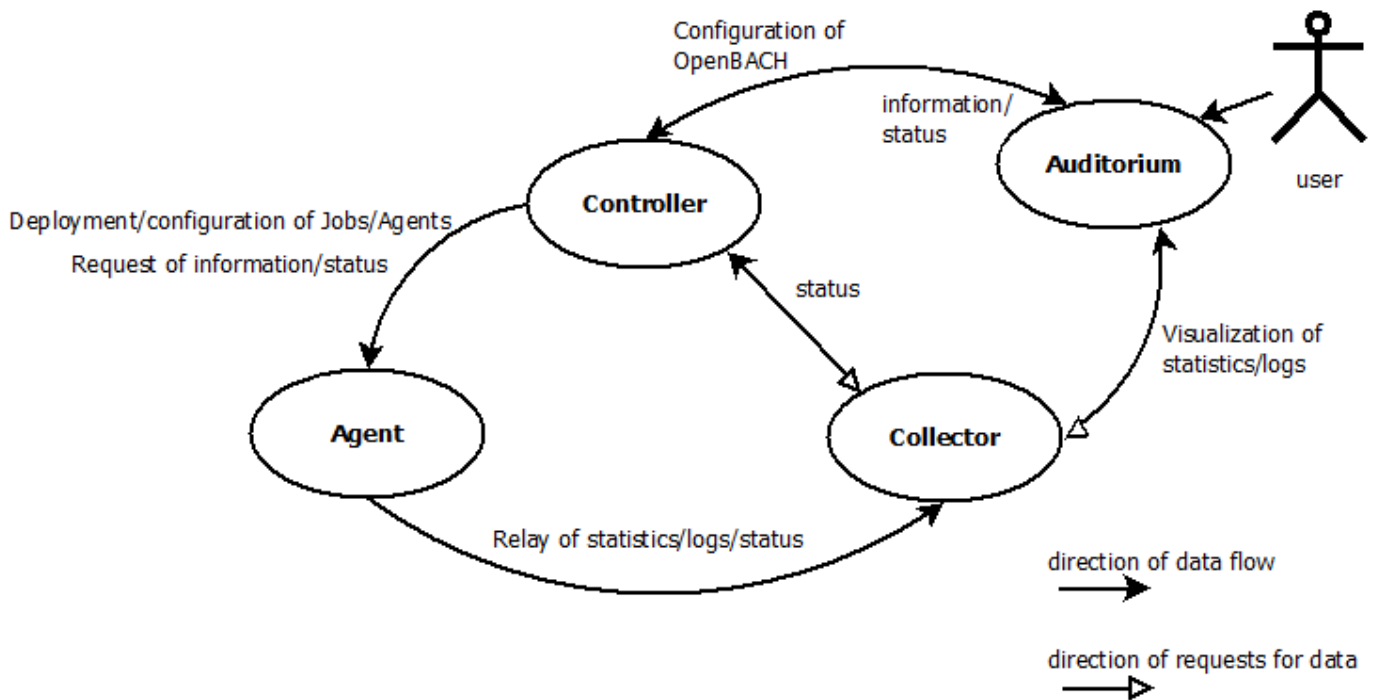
Configuration of OpenBACH

information/ status

Auditorium

user

Controller

Deployment/configuration of Jobs/Agents

Request of information/status

status

Visualization of statistics/logs

Agent

Collector

Relay of statistics/logs/status

direction of data flow

direction of requests for data